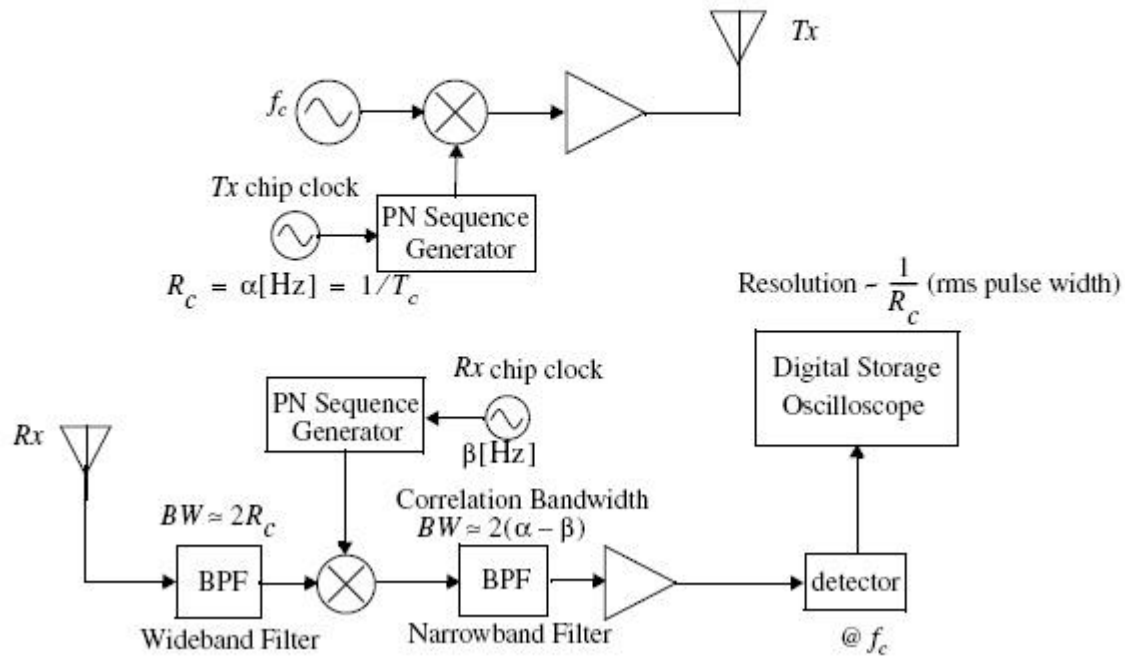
$Tx$

$f_c$

$Tx$ chip clock

PN Sequence Generator

$R_c = \alpha[\text{Hz}] = 1/T_c$

Resolution ~ $\frac{1}{R_c}$ (rms pulse width)

Digital Storage Oscilloscope

$Rx$ chip clock

PN Sequence Generator

$\beta[\text{Hz}]$

$Rx$

Correlation Bandwidth

$BW \simeq 2R_c$

$BW \simeq 2(\alpha - \beta)$

BPF

BPF

detector

Wideband Filter

Narrowband Filter

@ $f_c$